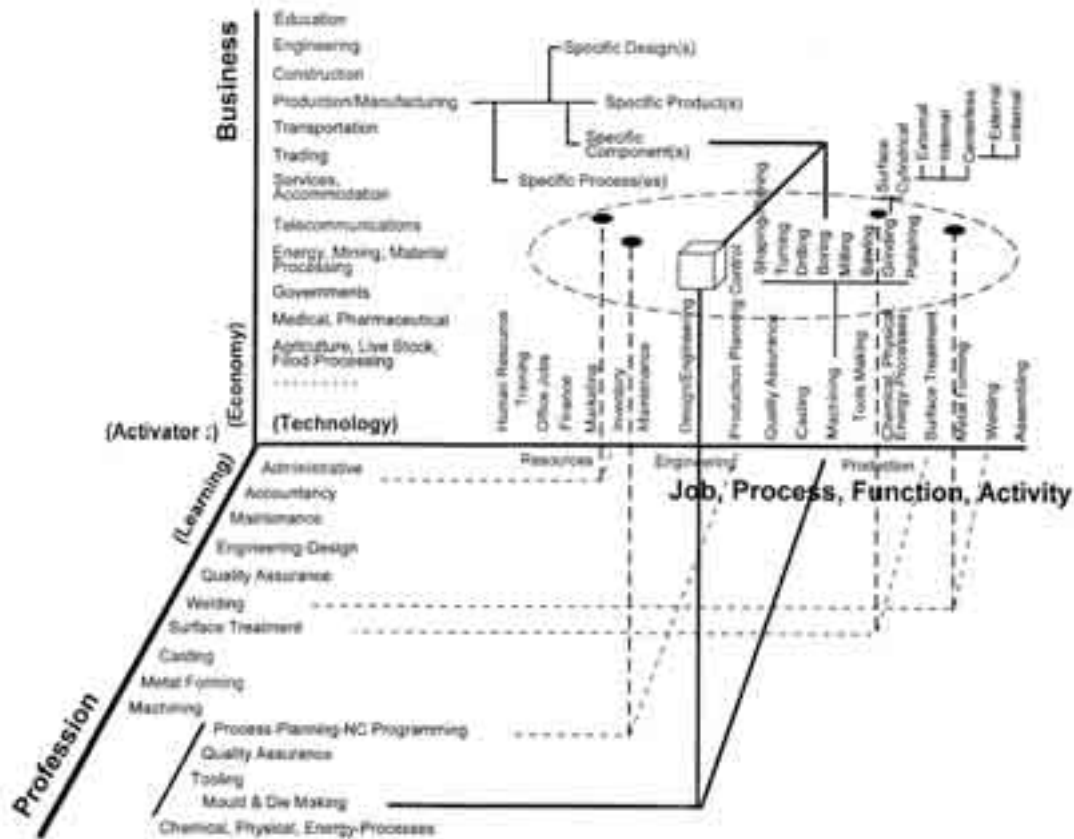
Business

Education
Engineering
Construction
Production/Manufacturing
Transportation
Trading
Services, Accommodation
Telecommunications
Energy, Mining, Material Processing
Governments
Medical, Pharmaceutical
Agriculture, Live Stock, Food Processing
.........

Specific Design(s)
Specific Product(s)
Specific Component(s)
Specific Process(es)

Surface
Cylindrical
External
Internal
Centerless
External
Internal

Shaping/Slotting
Turning
Drilling
Boring
Milling
Sawing
Grinding
Polishing

(Economy)
(Activator :)
(Technology)

Human Resource
Training
Office Jobs
Finance
Marketing
Inventory
Maintenance
Design/Engineering
Production Planning Control
Quality Assurance
Casting
Machining
Tools Making
Chemical, Physical, Energy-Processes
Surface Treatment
Metal Forming
Welding
Assembling

Resources
Engineering
Production

Job, Process, Function, Activity

(Learning)
Administrative
Accountancy
Maintenance
Engineering Design
Quality Assurance
Welding
Surface Treatment
Casting
Metal Forming
Machining
Process Planning NC Programming
Quality Assurance
Tooling
Mould & Die Making
Chemical, Physical, Energy-Processes

Profession